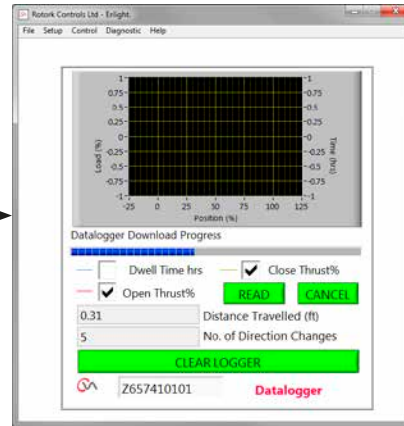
Rotork Controls Ltd - Enlight.
File Setup Control Diagnostic Help

1
0.75
0.5
0.25
0
-0.25
-0.5
-0.75
-1
Load (%)
-25 0 25 50 75 100 125
Position (%)
1
0.75
0.5
0.25
0
-0.25
-0.5
-0.75
-1
Time (hrs)

Datalogger Download Progress

Dwell Time hrs
Close Thrust%
Open Thrust%
READ
CANCEL
0.31
Distance Travelled (ft)
5
No. of Direction Changes
CLEAR LOGGER
Z657410101
Datalogger